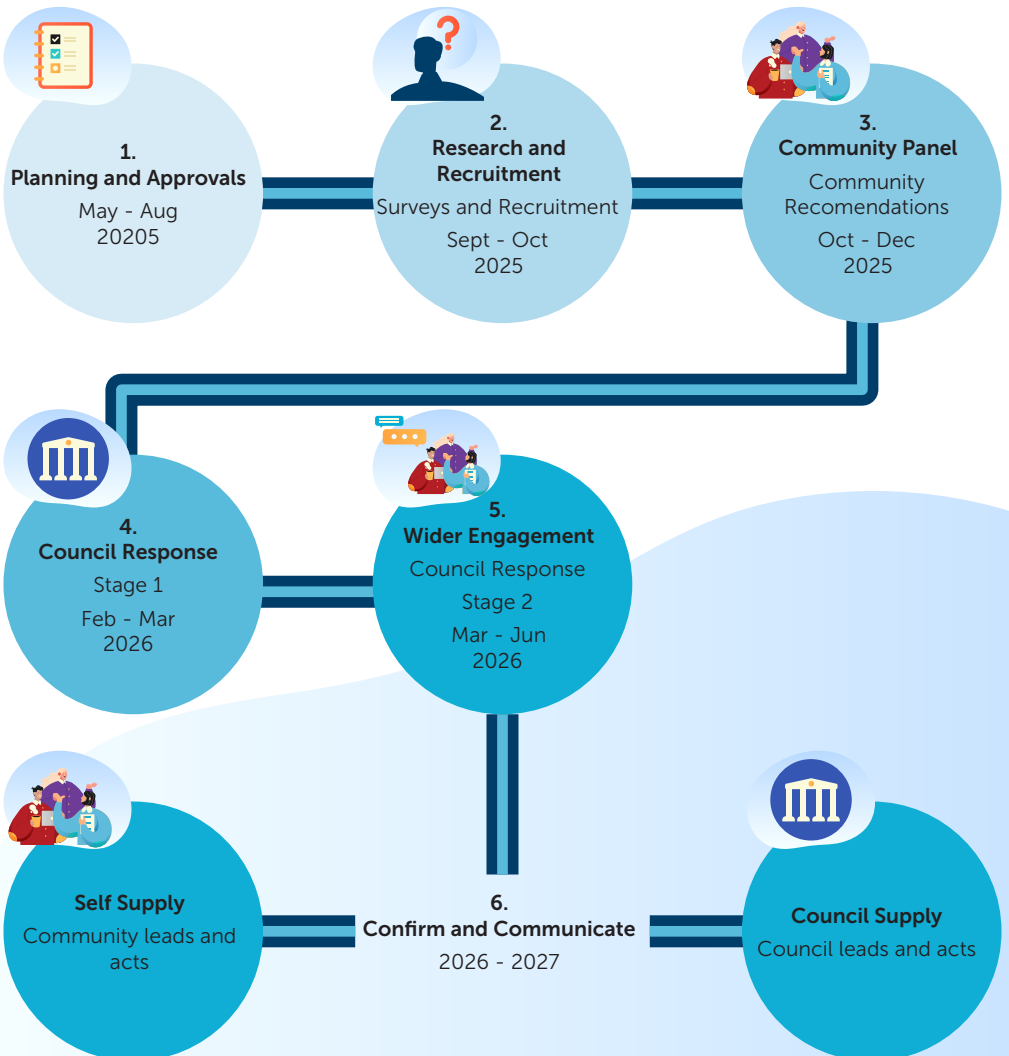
1.
Planning and Approvals
May - Aug
20205

2.
Research and Recruitment
Surveys and Recruitment
Sept - Oct
2025

3.
Community Panel
Community Recomendations
Oct - Dec
2025

4.
Council Response
Stage 1
Feb - Mar
2026

5.
Wider Engagement
Council Response
Stage 2
Mar - Jun
2026

Self Supply
Community leads and acts

6.
Confirm and Communicate
2026 - 2027

Council Supply
Council leads and acts